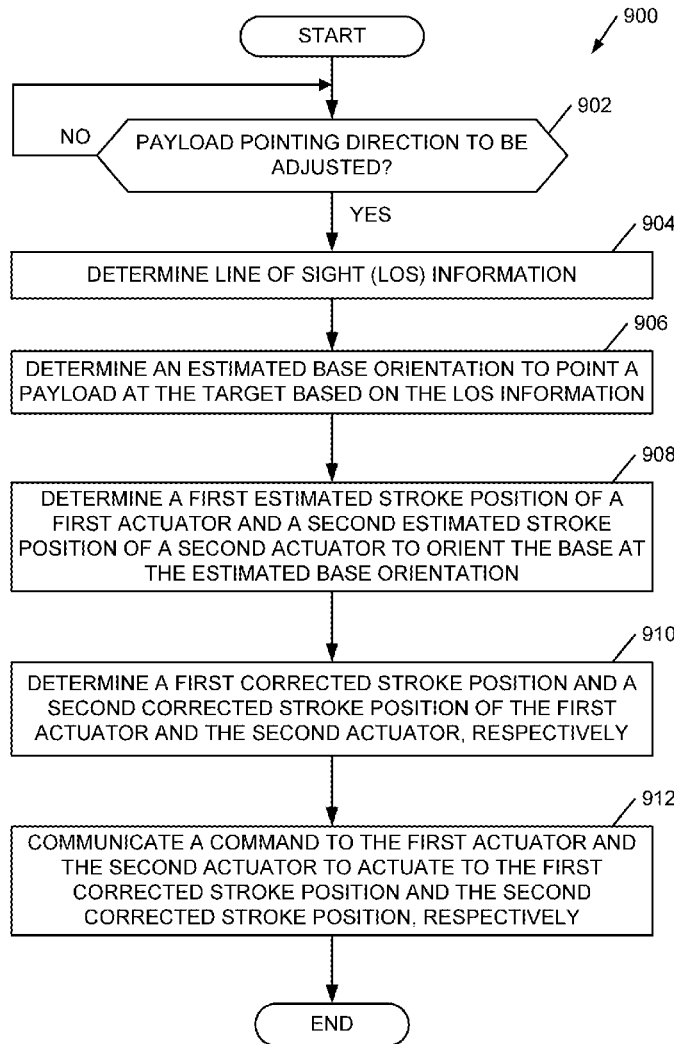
900

START

NO

PAYLOAD POINTING DIRECTION TO BE ADJUSTED?

902

YES

904

DETERMINE LINE OF SIGHT (LOS) INFORMATION

906

DETERMINE AN ESTIMATED BASE ORIENTATION TO POINT A PAYLOAD AT THE TARGET BASED ON THE LOS INFORMATION

908

DETERMINE A FIRST ESTIMATED STROKE POSITION OF A FIRST ACTUATOR AND A SECOND ESTIMATED STROKE POSITION OF A SECOND ACTUATOR TO ORIENT THE BASE AT THE ESTIMATED BASE ORIENTATION

910

DETERMINE A FIRST CORRECTED STROKE POSITION AND A SECOND CORRECTED STROKE POSITION OF THE FIRST ACTUATOR AND THE SECOND ACTUATOR, RESPECTIVELY

912

COMMUNICATE A COMMAND TO THE FIRST ACTUATOR AND THE SECOND ACTUATOR TO ACTUATE TO THE FIRST CORRECTED STROKE POSITION AND THE SECOND CORRECTED STROKE POSITION, RESPECTIVELY

END